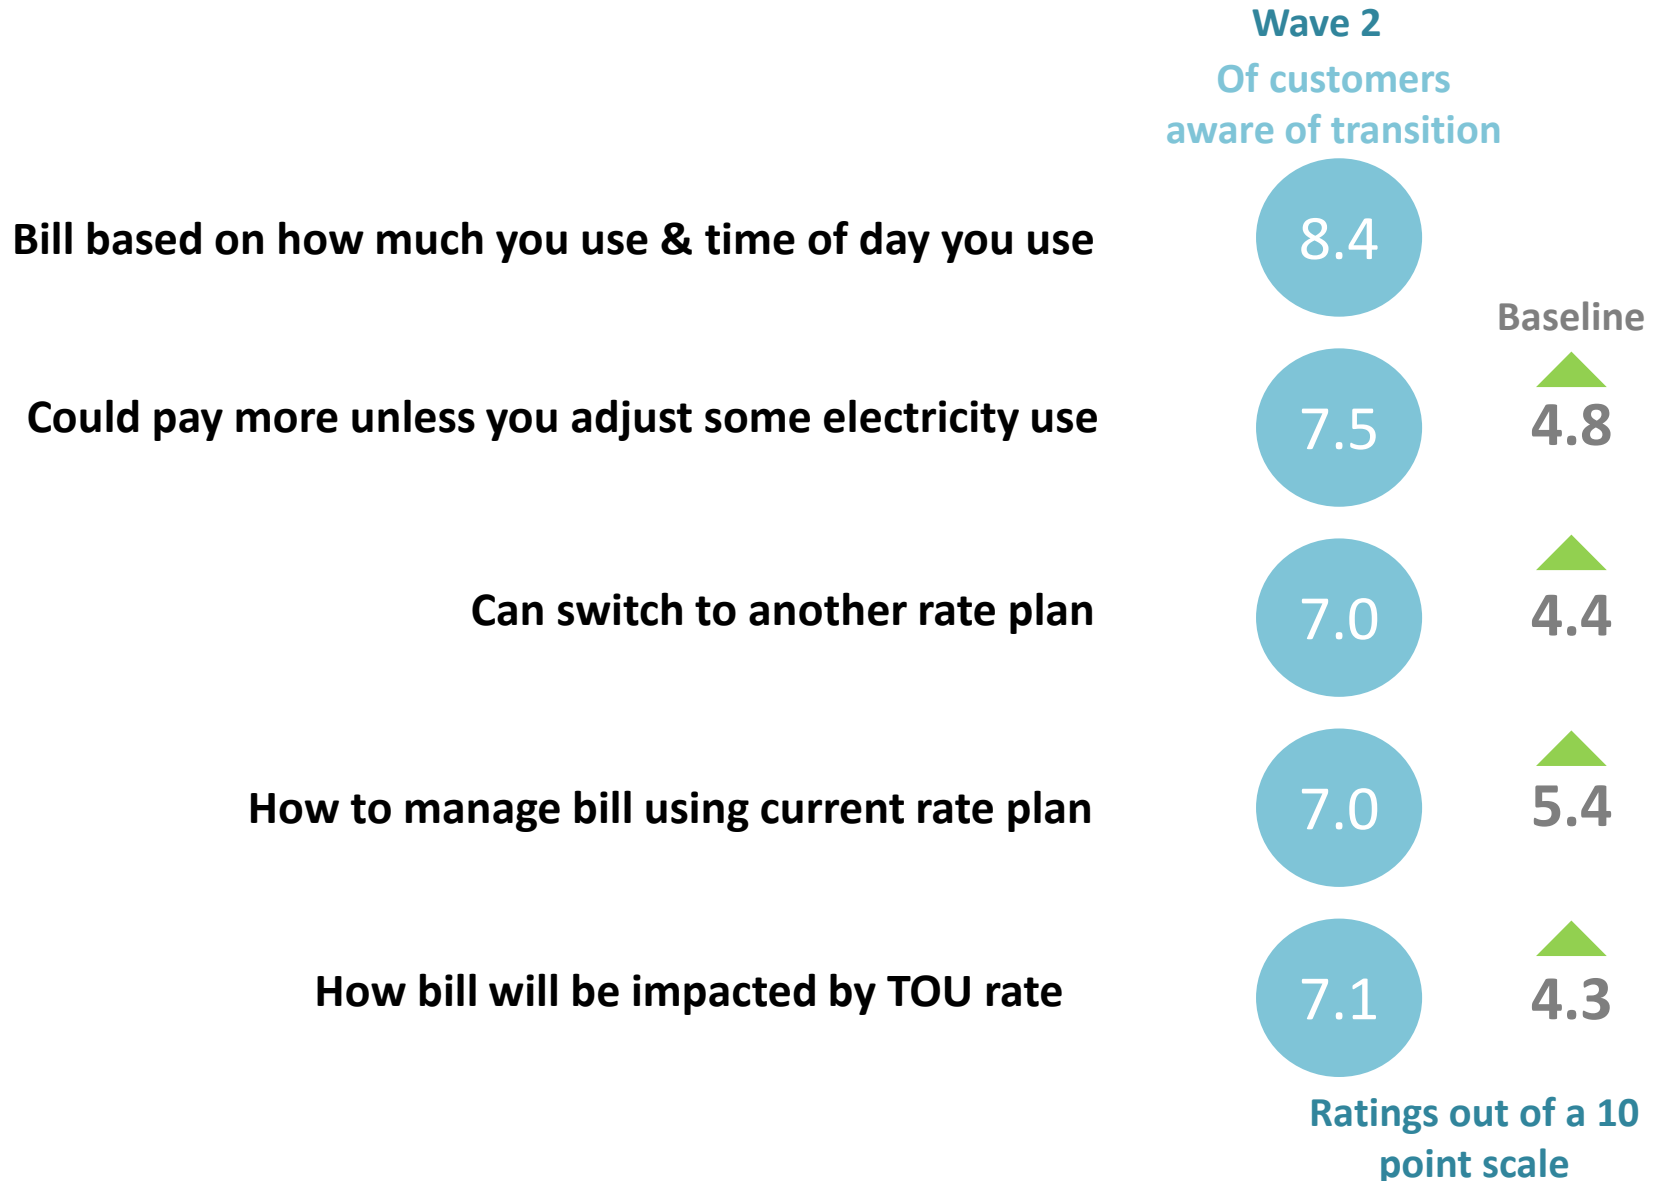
Wave 2
Of customers aware of transition

Bill based on how much you use & time of day you use 8.4

Baseline

Could pay more unless you adjust some electricity use 7.5 4.8

Can switch to another rate plan 7.0 4.4

How to manage bill using current rate plan 7.0 5.4

How bill will be impacted by TOU rate 7.1 4.3

Ratings out of a 10 point scale